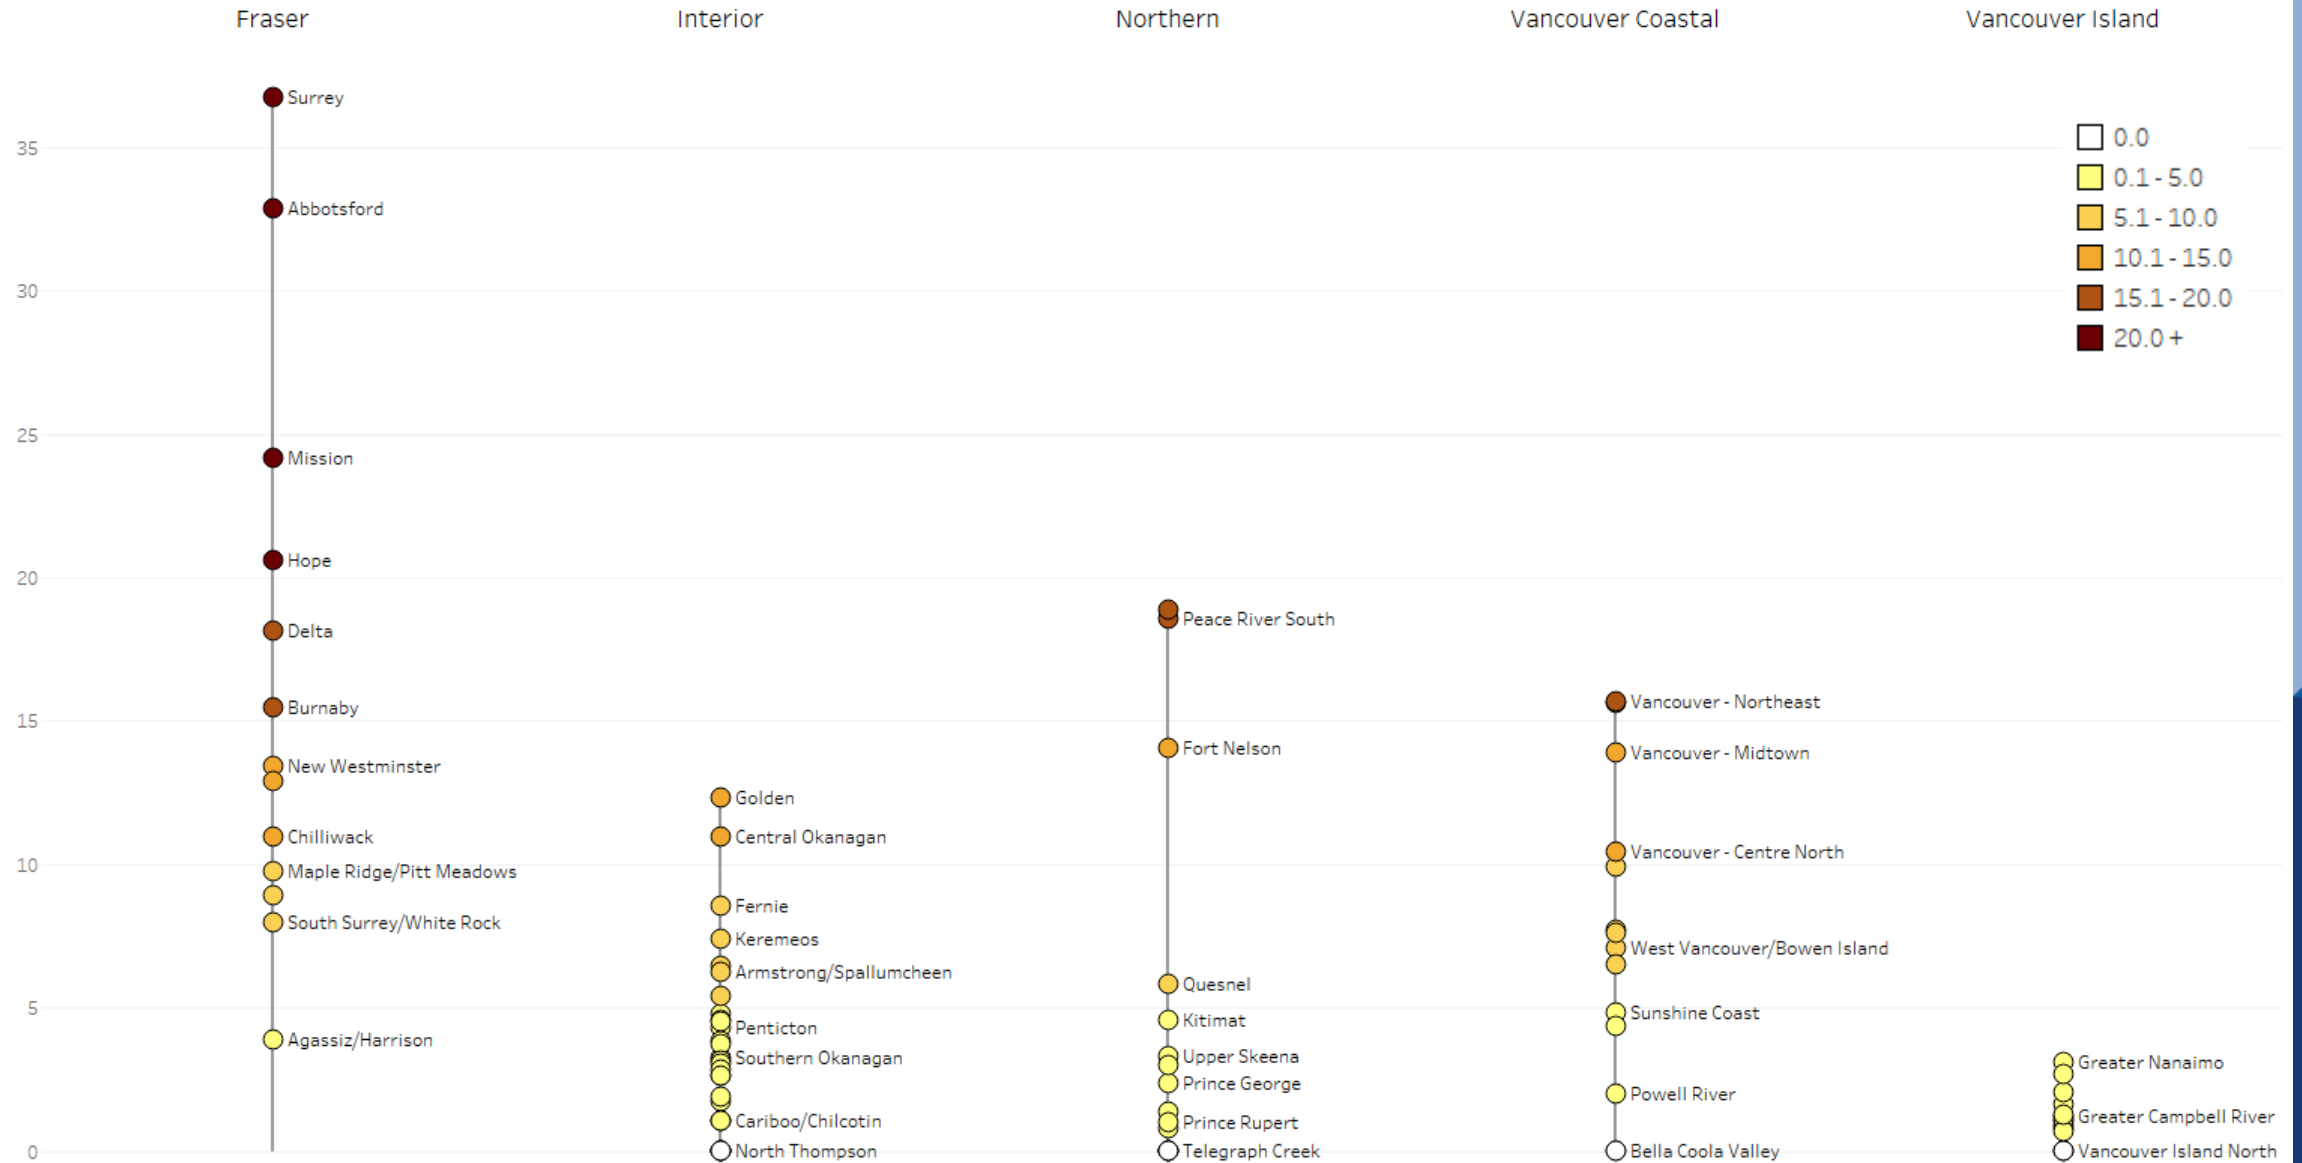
Fraser Interior Northern Vancouver Coastal Vancouver Island

35
30
25
20
15
10
5
0

0.0
0.1 - 5.0
5.1 - 10.0
10.1 - 15.0
15.1 - 20.0
20.0 +

Surrey
Abbotsford
Mission
Hope
Delta
Burnaby
New Westminster
Chilliwack
Maple Ridge/Pitt Meadows
South Surrey/White Rock
Agassiz/Harrison

Golden
Central Okanagan
Fernie
Keremeos
Armstrong/Spallumcheen
Penticton
Southern Okanagan
Cariboo/Chilcotin
North Thompson

Peace River South
Fort Nelson
Quesnel
Kitimat
Upper Skeena
Prince George
Prince Rupert
Telegraph Creek

Vancouver - Northeast
Vancouver - Midtown
Vancouver - Centre North
West Vancouver/Bowen Island
Sunshine Coast
Powell River
Bella Coola Valley

Greater Nanaimo
Greater Campbell River
Vancouver Island North